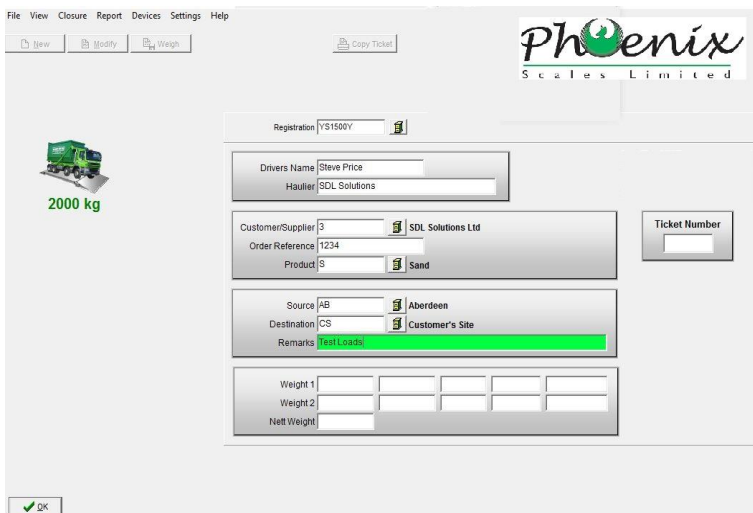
File View Closure Report Devices Settings Help

New Modify Weigh

Copy Ticket

Phoenix
Scales Limited

Registration YS1500Y

2000 kg

Drivers Name Steve Price
Haulier SDL Solutions

Customer/Supplier 3 SDL Solutions Ltd
Order Reference 1234
Product S Sand

Ticket Number

Source AB Aberdeen
Destination CS Customer's Site
Remarks Test Loads

Weight 1
Weight 2
Nett Weight

OK